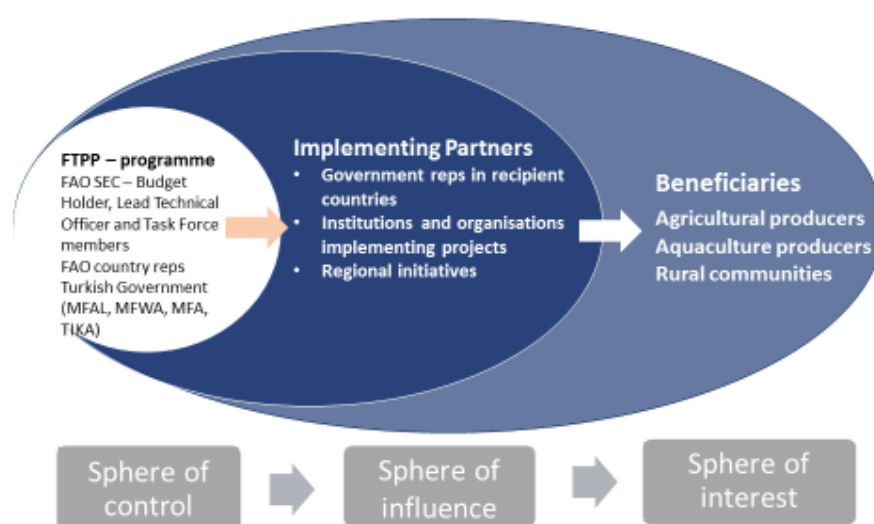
FTPP – programme
FAO SEC – Budget Holder, Lead Technical Officer and Task Force members
FAO country reps
Turkish Government (MFAL, MFWA, MFA, TIKA)

Implementing Partners
• Government reps in recipient countries
• Institutions and organisations implementing projects
• Regional initiatives

Beneficiaries
Agricultural producers
Aquaculture producers
Rural communities

Sphere of control

Sphere of influence

Sphere of interest